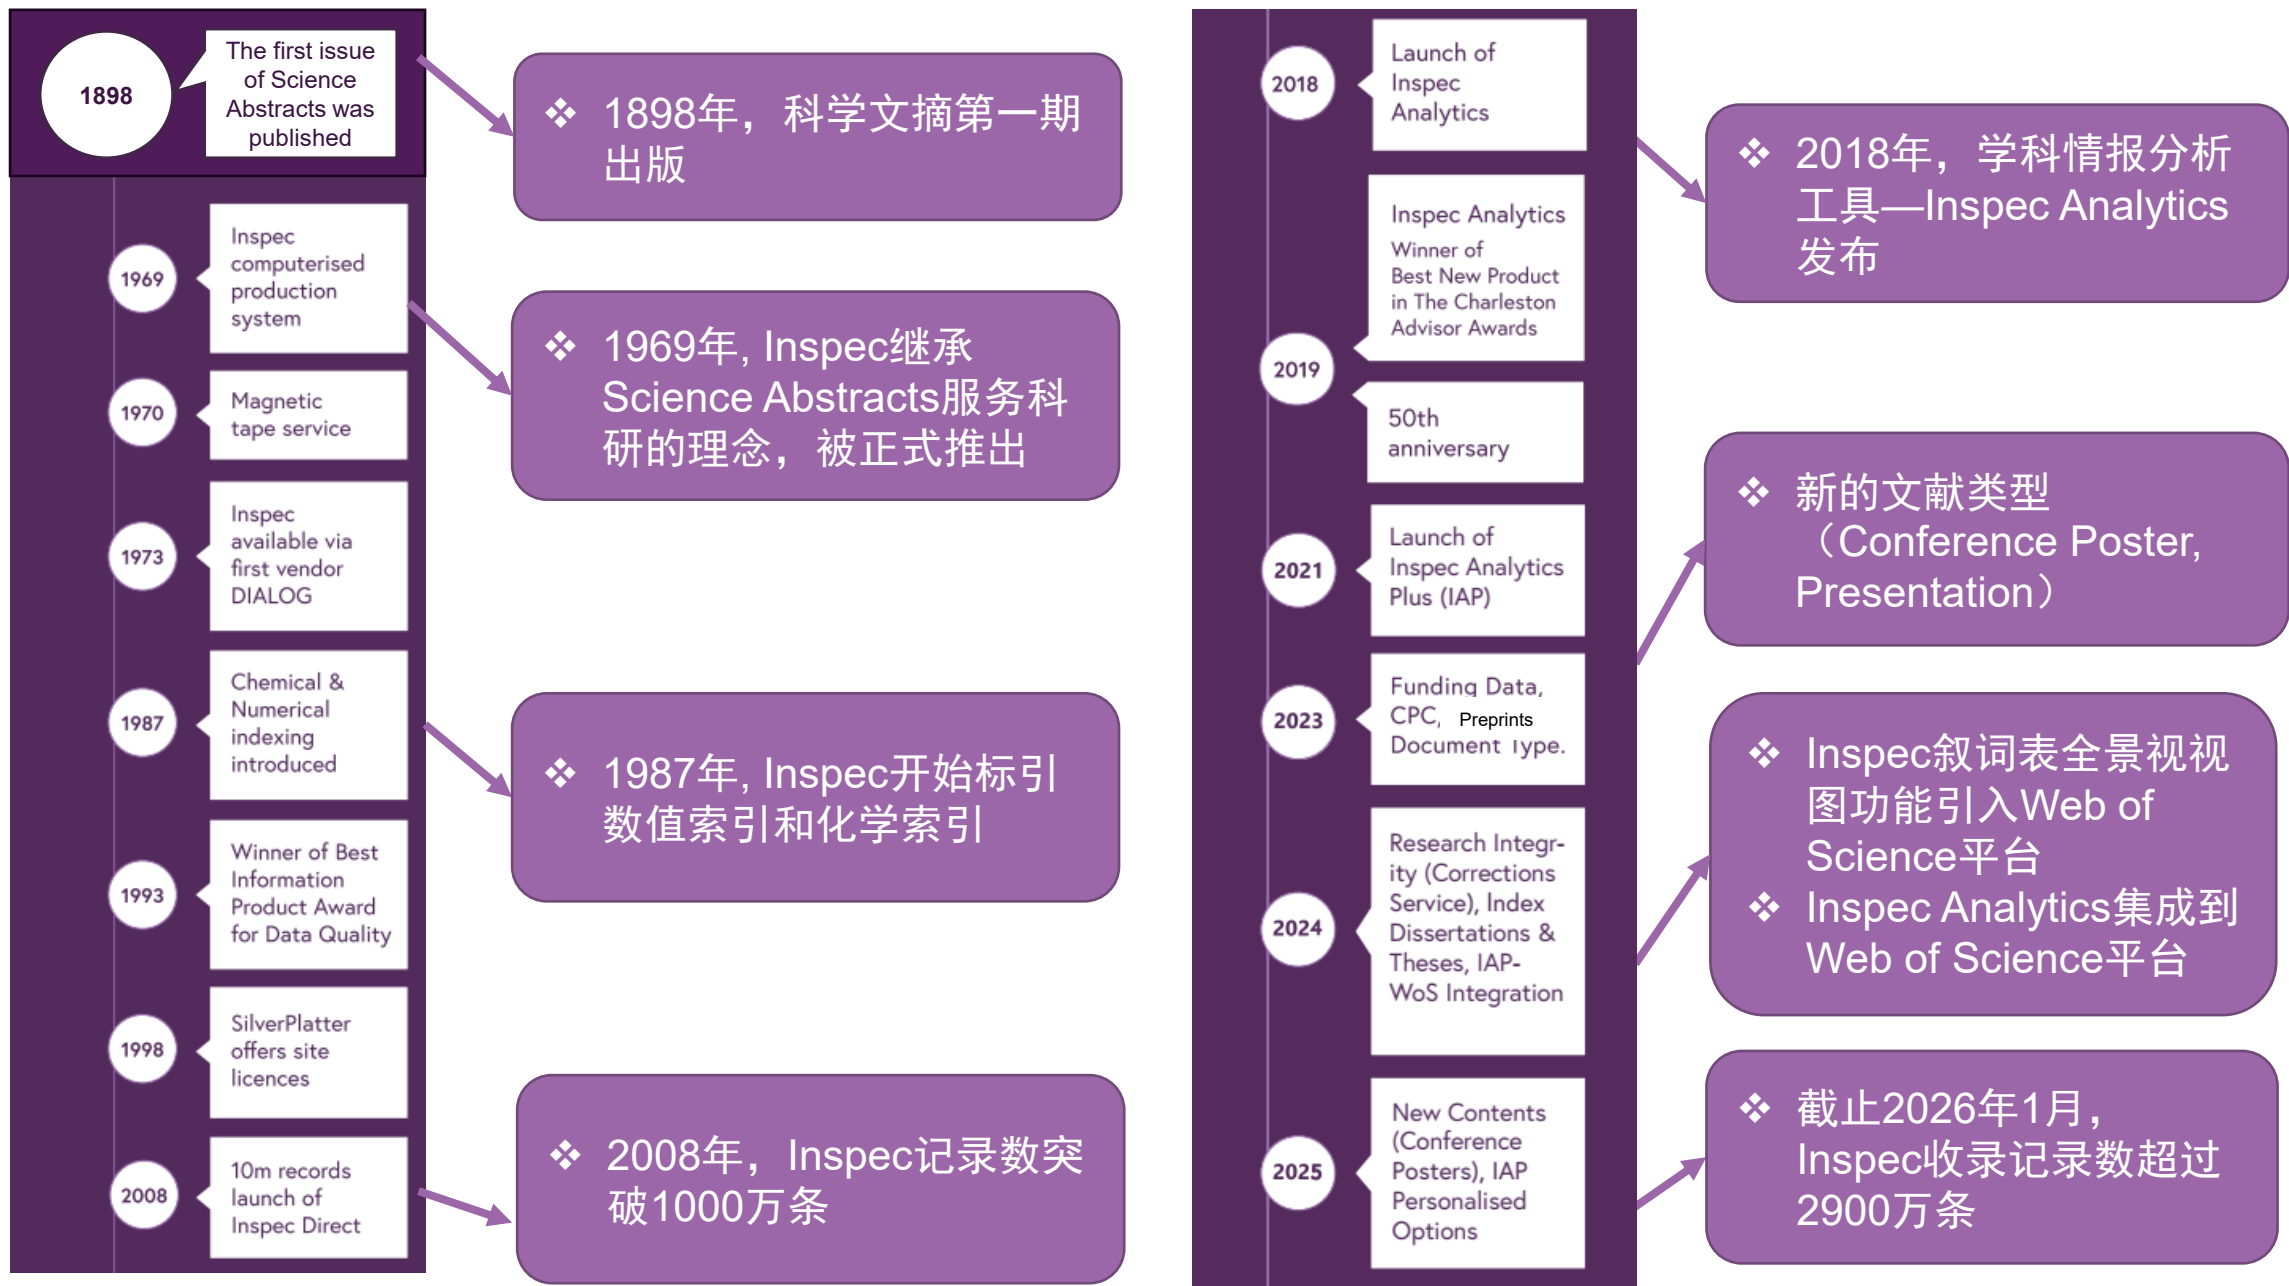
1898 The first issue of Science Abstracts was published

❖ 1898年，科学文摘第一期出版

1969 Inspec computerised production system

1970 Magnetic tape service

❖ 1969年, Inspec继承Science Abstracts服务科研的理念，被正式推出

1973 Inspec available via first vendor DIALOG

1987 Chemical & Numerical indexing introduced

❖ 1987年, Inspec开始标引数值索引和化学索引

1993 Winner of Best Information Product Award for Data Quality

1998 SilverPlatter offers site licences

2008 10m records launch of Inspec Direct

❖ 2008年，Inspec记录数突破1000万条

2018 Launch of Inspec Analytics

❖ 2018年，学科情报分析工具—Inspec Analytics发布

2019 Inspec Analytics Winner of Best New Product in The Charleston Advisor Awards

50th anniversary

2021 Launch of Inspec Analytics Plus (IAP)

❖ 新的文献类型（Conference Poster, Presentation）

2023 Funding Data, CPC, Preprints Document Type.

2024 Research Integrity (Corrections Service), Index Dissertations & Theses, IAP-WoS Integration

❖ Inspec叙词表全景视视图功能引入Web of Science平台
❖ Inspec Analytics集成到Web of Science平台

2025 New Contents (Conference Posters), IAP Personalised Options

❖ 截止2026年1月，Inspec收录记录数超过2900万条